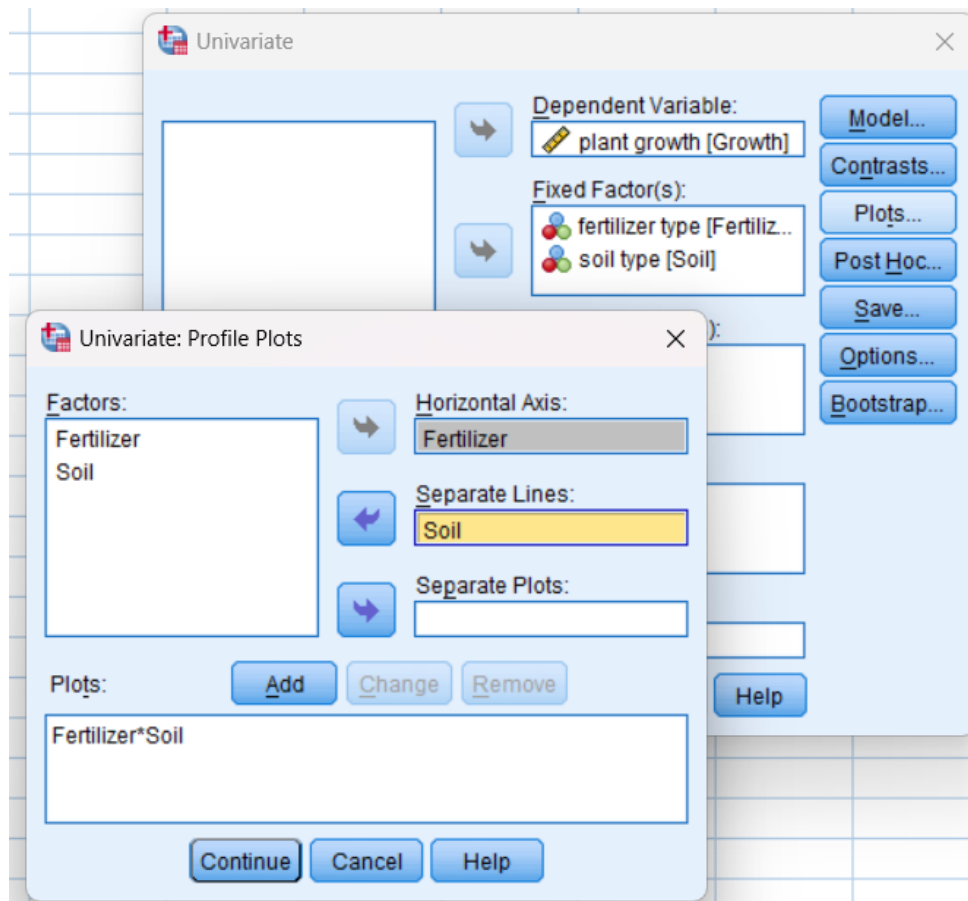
Univariate

Dependent Variable:
plant growth [Growth]

Fixed Factor(s):
fertilizer type [Fertiliz...
soil type [Soil]

):

Model...
Contrasts...
Plots...
Post Hoc...
Save...
Options...
Bootstrap...

Help

Univariate: Profile Plots

Factors:
Fertilizer
Soil

Horizontal Axis:
Fertilizer

Separate Lines:
Soil

Separate Plots:

Plots:
Add
Change
Remove

Fertilizer*Soil

Continue
Cancel
Help